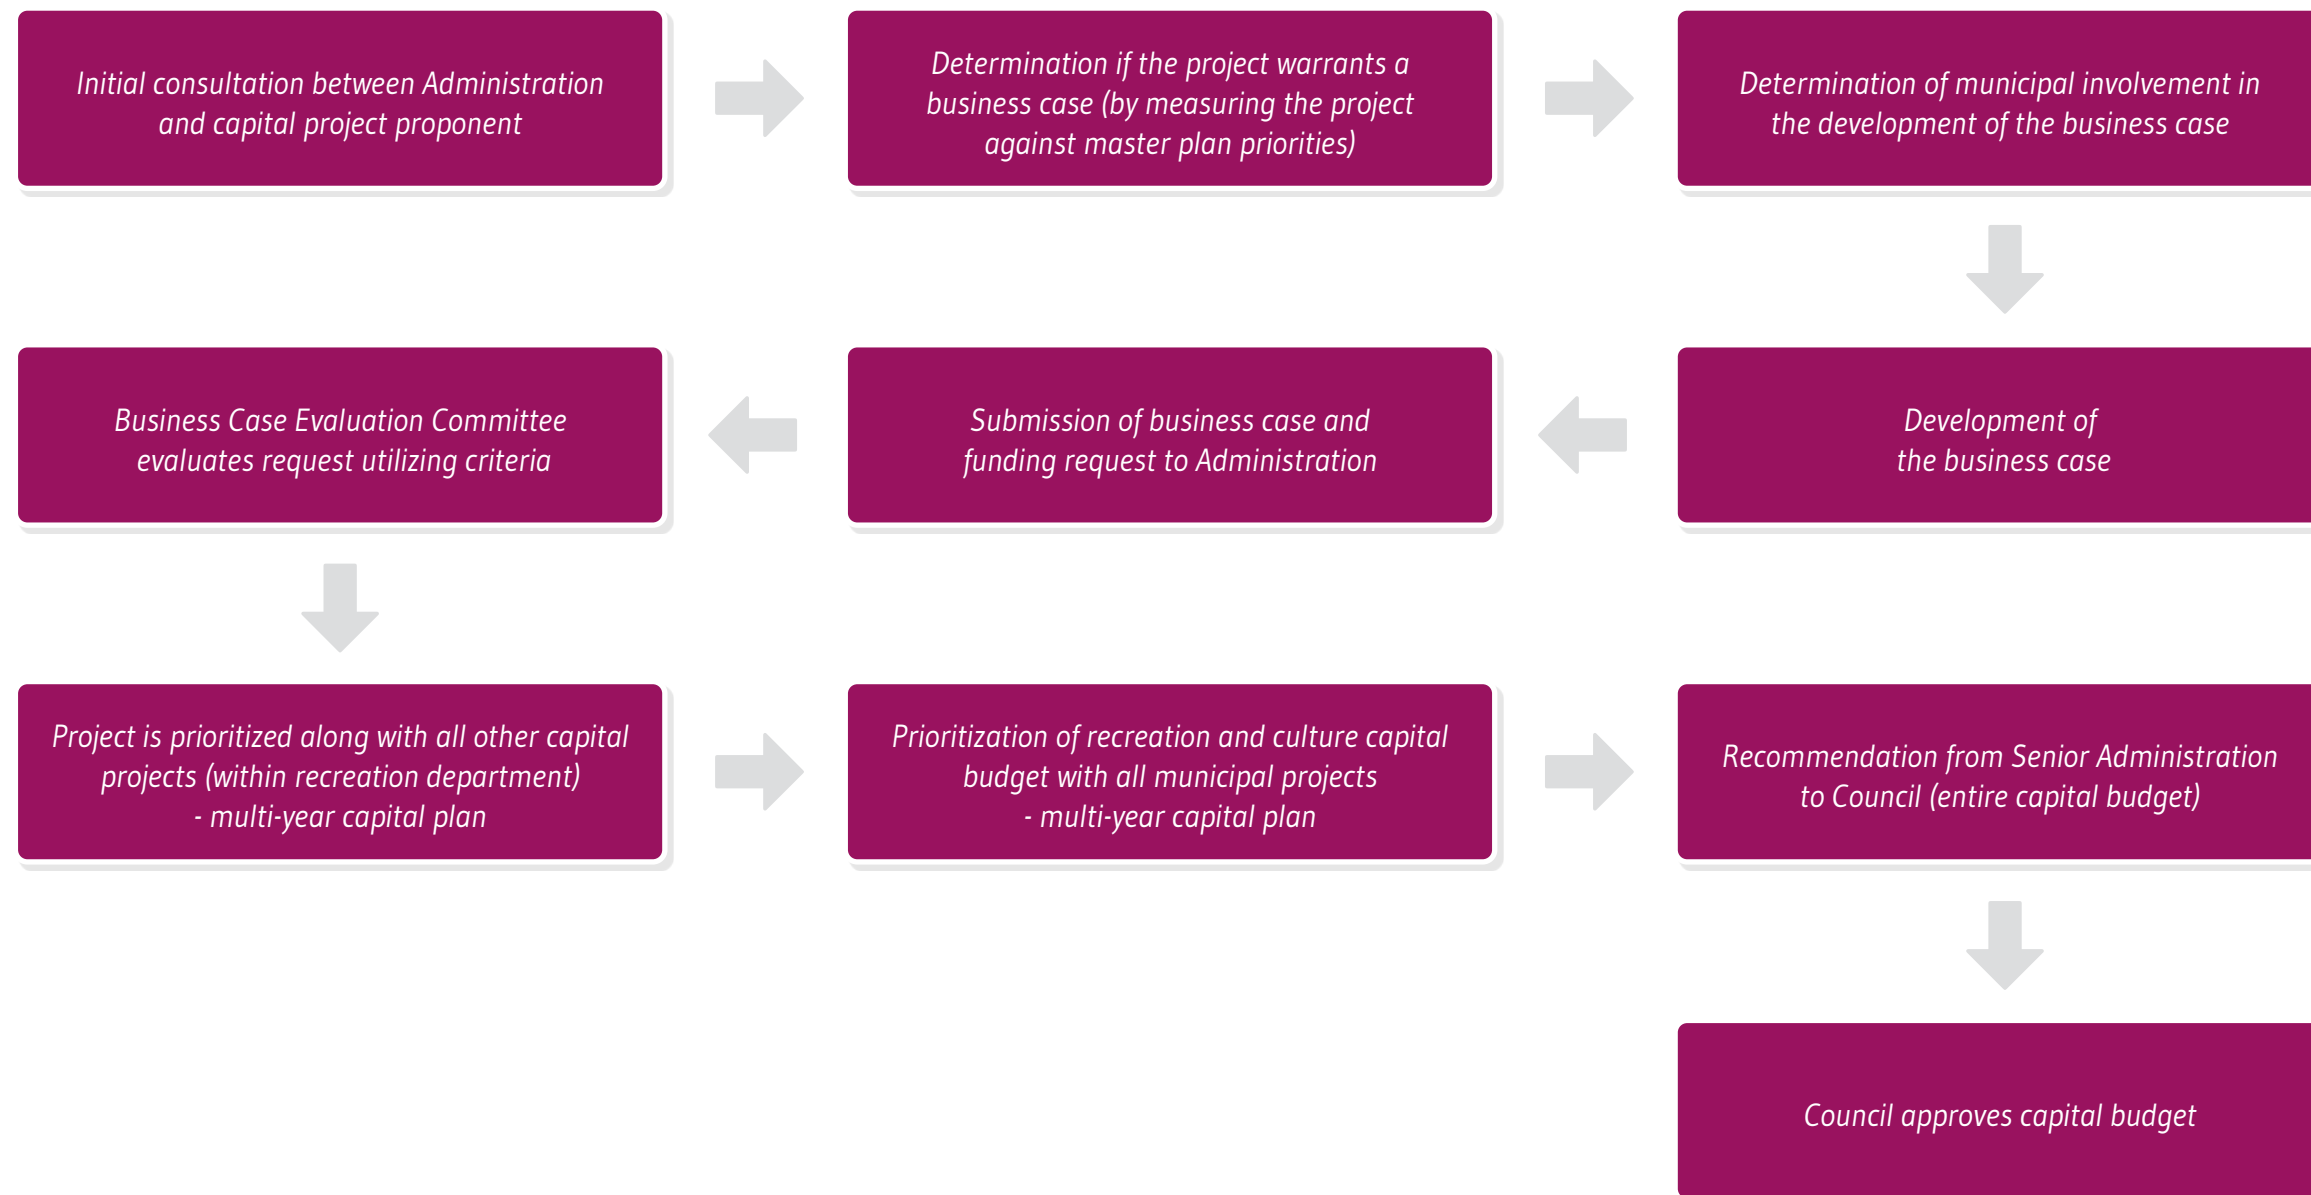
Initial consultation between Administration and capital project proponent

Determination if the project warrants a business case (by measuring the project against master plan priorities)

Determination of municipal involvement in the development of the business case

Development of the business case

Submission of business case and funding request to Administration

Business Case Evaluation Committee evaluates request utilizing criteria

Project is prioritized along with all other capital projects (within recreation department) - multi-year capital plan

Prioritization of recreation and culture capital budget with all municipal projects - multi-year capital plan

Recommendation from Senior Administration to Council (entire capital budget)

Council approves capital budget